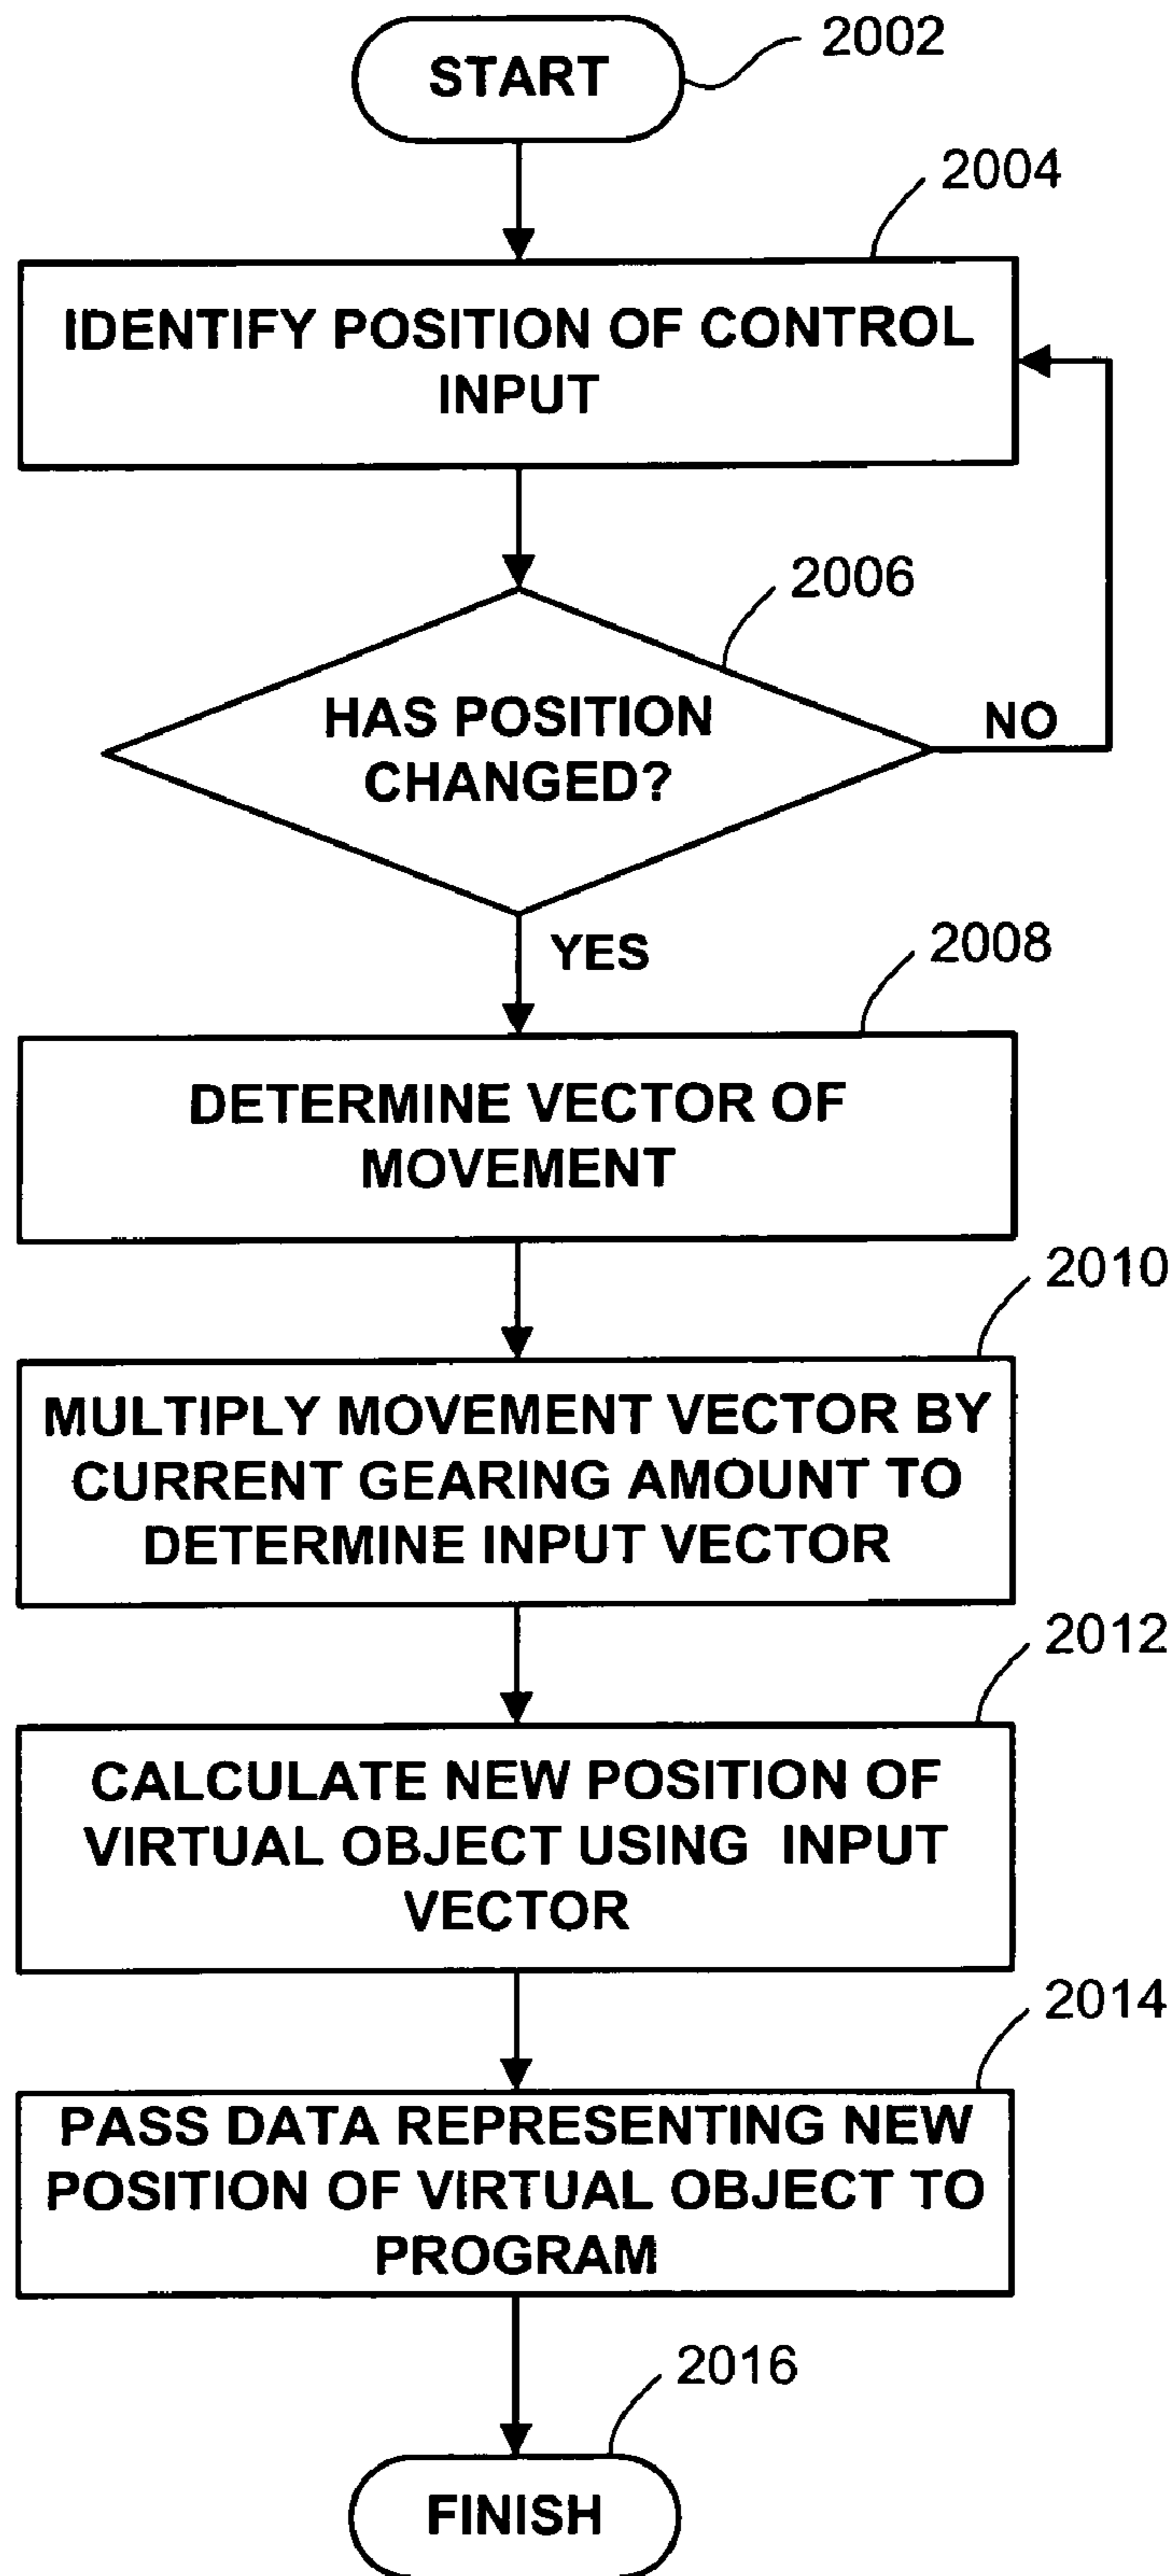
START
2002

2004
IDENTIFY POSITION OF CONTROL INPUT

2006
HAS POSITION CHANGED?
NO

YES
2008
DETERMINE VECTOR OF MOVEMENT

2010
MULTIPLY MOVEMENT VECTOR BY CURRENT GEARING AMOUNT TO DETERMINE INPUT VECTOR

2012
CALCULATE NEW POSITION OF VIRTUAL OBJECT USING INPUT VECTOR

2014
PASS DATA REPRESENTING NEW POSITION OF VIRTUAL OBJECT TO PROGRAM

2016
FINISH